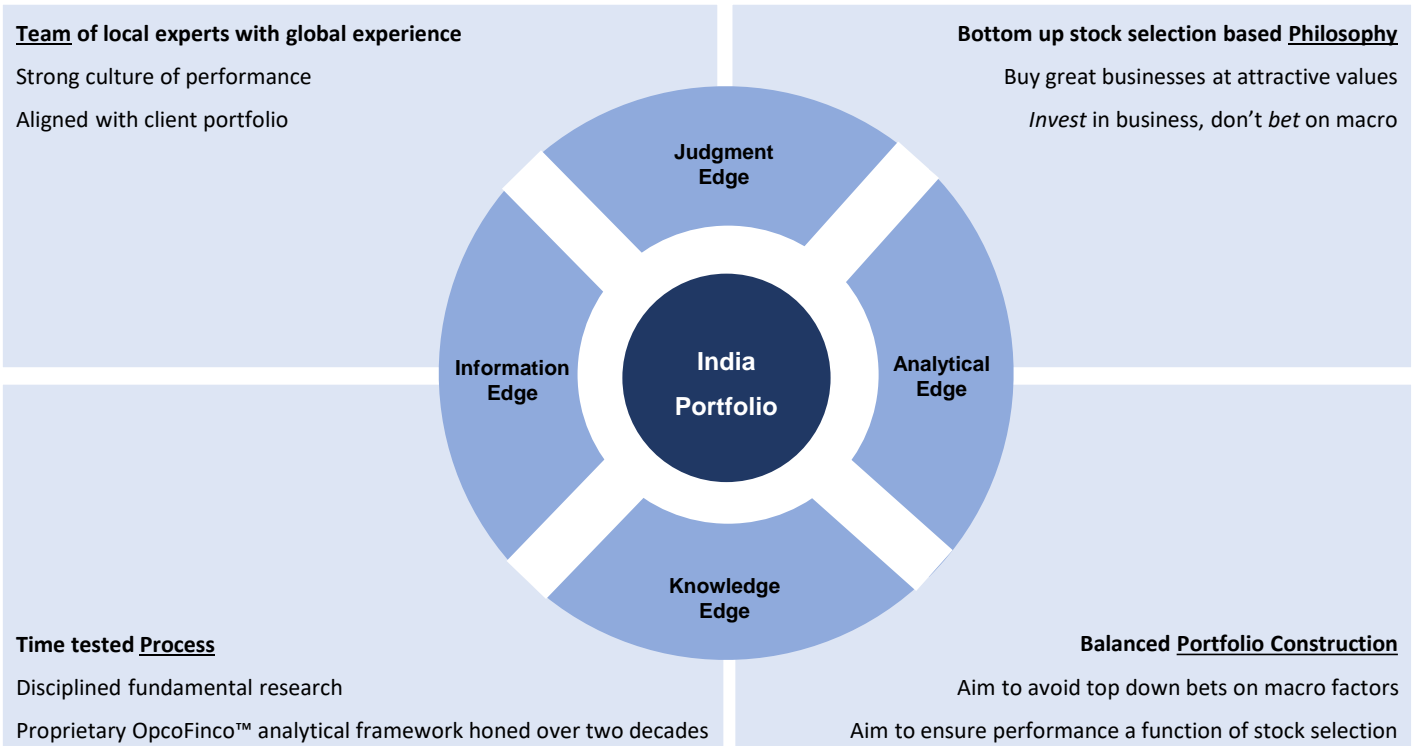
Team of local experts with global experience

Strong culture of performance

Aligned with client portfolio

Bottom up stock selection based Philosophy

Buy great businesses at attractive values

Invest in business, don’t bet on macro

Judgment Edge

Information Edge

India Portfolio

Analytical Edge

Knowledge Edge

Time tested Process

Disciplined fundamental research

Proprietary OpcoFinco™ analytical framework honed over two decades

Balanced Portfolio Construction

Aim to avoid top down bets on macro factors

Aim to ensure performance a function of stock selection